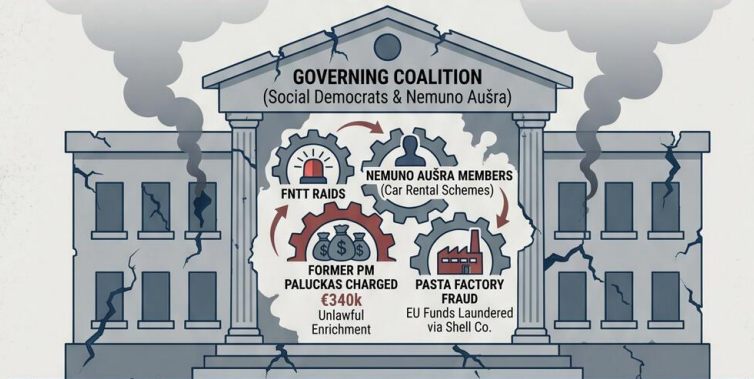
GOVERNING COALITION
(Social Democrats & Nemuno Aušra)

FNTT RAIDS

NEMUNO AUŠRA MEMBERS
(Car Rental Schemes)

FORMER PM PALUCKAS CHARGED
€340k
Unlawful Enrichment

PASTA FACTORY FRAUD
EU Funds Laundered via Shell Co.